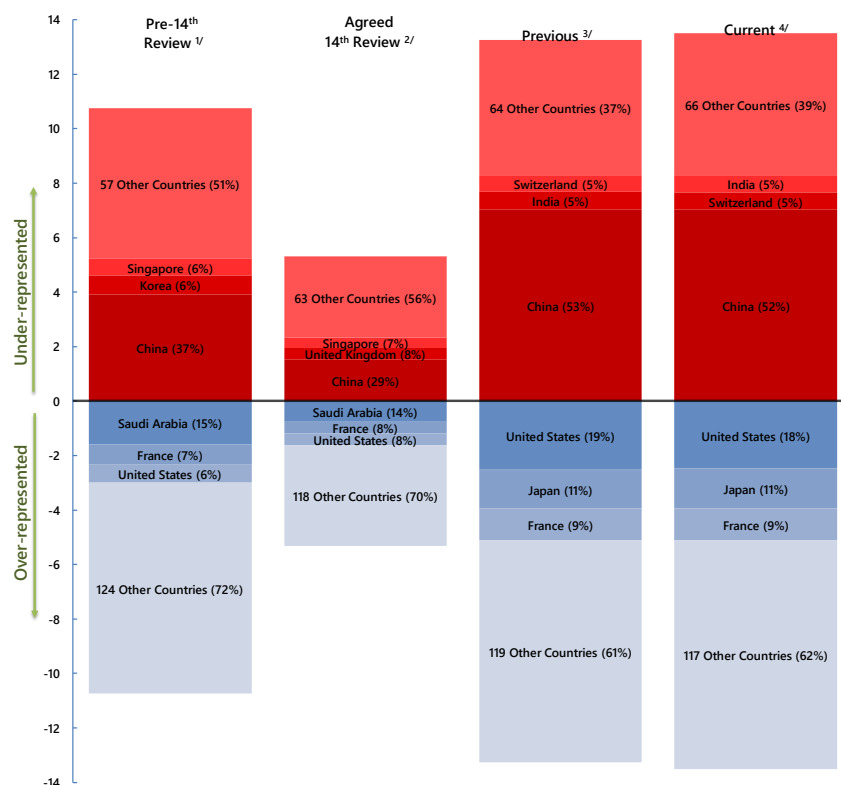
14
12
10
8
6
4
2
0
-2
-4
-6
-8
-10
-12
-14

Under-represented
Over-represented

Pre-14$^{th}$ Review $^{1/}$

57 Other Countries (51%)
Singapore (6%)
Korea (6%)
China (37%)
Saudi Arabia (15%)
France (7%)
United States (6%)
124 Other Countries (72%)

Agreed 14$^{th}$ Review $^{2/}$

63 Other Countries (56%)
Singapore (7%)
United Kingdom (8%)
China (29%)
Saudi Arabia (14%)
France (8%)
United States (8%)
118 Other Countries (70%)

Previous $^{3/}$

64 Other Countries (37%)
Switzerland (5%)
India (5%)
China (53%)
United States (19%)
Japan (11%)
France (9%)
119 Other Countries (61%)

Current $^{4/}$

66 Other Countries (39%)
India (5%)
Switzerland (5%)
China (52%)
United States (18%)
Japan (11%)
France (9%)
117 Other Countries (62%)